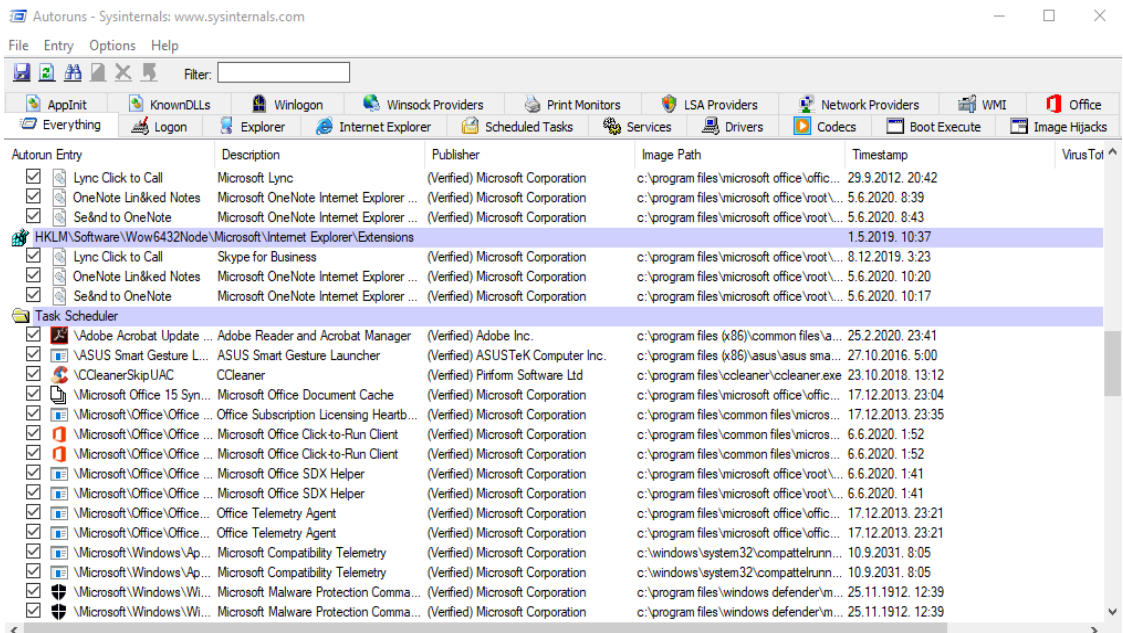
Autoruns - Sysinternals: www.sysinternals.com

File Entry Options Help

Filter:

AppInit | KnownDLLs | Winlogon | Winsock Providers | Print Monitors | LSA Providers | Network Providers | WMI | Office
Everything | Logon | Explorer | Internet Explorer | Scheduled Tasks | Services | Drivers | Codecs | Boot Execute | Image Hijacks

| Autorun Entry | Description | Publisher | Image Path | Timestamp | VirusTot |
|---|---|---|---|---|---|
| Lync Click to Call | Microsoft Lync | (Verified) Microsoft Corporation | c:\program files\microsoft office\offic... | 29.9.2012. 20:42 | |
| OneNote Lin&ked Notes | Microsoft OneNote Internet Explorer ... | (Verified) Microsoft Corporation | c:\program files\microsoft office\root\... | 5.6.2020. 8:39 | |
| Se&nd to OneNote | Microsoft OneNote Internet Explorer ... | (Verified) Microsoft Corporation | c:\program files\microsoft office\root\... | 5.6.2020. 8:43 | |
| HKLM\Software\Wow6432Node\Microsoft\Internet Explorer\Extensions | | | | 1.5.2019. 10:37 | |
| Lync Click to Call | Skype for Business | (Verified) Microsoft Corporation | c:\program files\microsoft office\root\... | 8.12.2019. 3:23 | |
| OneNote Lin&ked Notes | Microsoft OneNote Internet Explorer ... | (Verified) Microsoft Corporation | c:\program files\microsoft office\root\... | 5.6.2020. 10:20 | |
| Se&nd to OneNote | Microsoft OneNote Internet Explorer ... | (Verified) Microsoft Corporation | c:\program files\microsoft office\root\... | 5.6.2020. 10:17 | |
| Task Scheduler | | | | | |
| \Adobe Acrobat Update ... | Adobe Reader and Acrobat Manager | (Verified) Adobe Inc. | c:\program files (x86)\common files\a... | 25.2.2020. 23:41 | |
| \ASUS Smart Gesture L... | ASUS Smart Gesture Launcher | (Verified) ASUSTeK Computer Inc. | c:\program files (x86)\asus\asus sma... | 27.10.2016. 5:00 | |
| \CCleanerSkipUAC | CCleaner | (Verified) Piriform Software Ltd | c:\program files\ccleaner\ccleaner.exe | 23.10.2018. 13:12 | |
| \Microsoft Office 15 Syn... | Microsoft Office Document Cache | (Verified) Microsoft Corporation | c:\program files\microsoft office\offic... | 17.12.2013. 23:04 | |
| \Microsoft\Office\Office ... | Office Subscription Licensing Heartb... | (Verified) Microsoft Corporation | c:\program files\common files\micros... | 17.12.2013. 23:35 | |
| \Microsoft\Office\Office ... | Microsoft Office Click-to-Run Client | (Verified) Microsoft Corporation | c:\program files\common files\micros... | 6.6.2020. 1:52 | |
| \Microsoft\Office\Office ... | Microsoft Office Click-to-Run Client | (Verified) Microsoft Corporation | c:\program files\common files\micros... | 6.6.2020. 1:52 | |
| \Microsoft\Office\Office ... | Microsoft Office SDX Helper | (Verified) Microsoft Corporation | c:\program files\microsoft office\root\... | 6.6.2020. 1:41 | |
| \Microsoft\Office\Office ... | Microsoft Office SDX Helper | (Verified) Microsoft Corporation | c:\program files\microsoft office\root\... | 6.6.2020. 1:41 | |
| \Microsoft\Office\Office... | Office Telemetry Agent | (Verified) Microsoft Corporation | c:\program files\microsoft office\offic... | 17.12.2013. 23:21 | |
| \Microsoft\Office\Office... | Office Telemetry Agent | (Verified) Microsoft Corporation | c:\program files\microsoft office\offic... | 17.12.2013. 23:21 | |
| \Microsoft\Windows\Ap... | Microsoft Compatibility Telemetry | (Verified) Microsoft Corporation | c:\windows\system32\compattelrunn... | 10.9.2031. 8:05 | |
| \Microsoft\Windows\Ap... | Microsoft Compatibility Telemetry | (Verified) Microsoft Corporation | c:\windows\system32\compattelrunn... | 10.9.2031. 8:05 | |
| \Microsoft\Windows\Wi... | Microsoft Malware Protection Comma... | (Verified) Microsoft Corporation | c:\program files\windows defender\m... | 25.11.1912. 12:39 | |
| \Microsoft\Windows\Wi... | Microsoft Malware Protection Comma... | (Verified) Microsoft Corporation | c:\program files\windows defender\m... | 25.11.1912. 12:39 | |